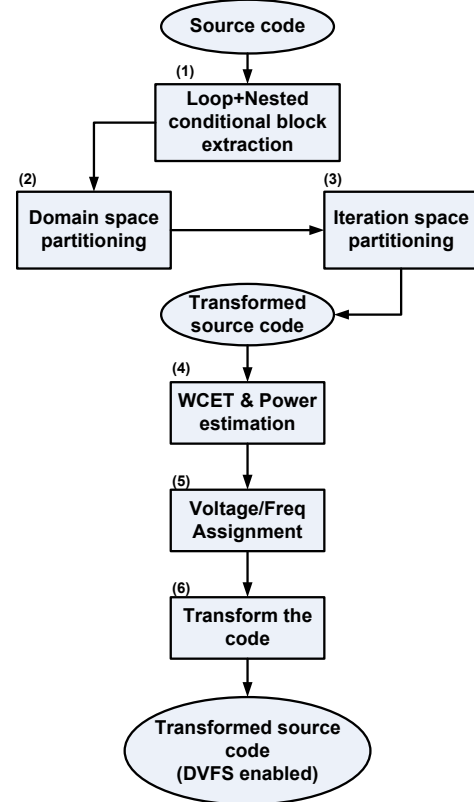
Source code

(1)
Loop+Nested conditional block extraction

(2)
Domain space partitioning

(3)
Iteration space partitioning

Transformed source code

(4)
WCET & Power estimation

(5)
Voltage/Freq Assignment

(6)
Transform the code

Transformed source code (DVFS enabled)